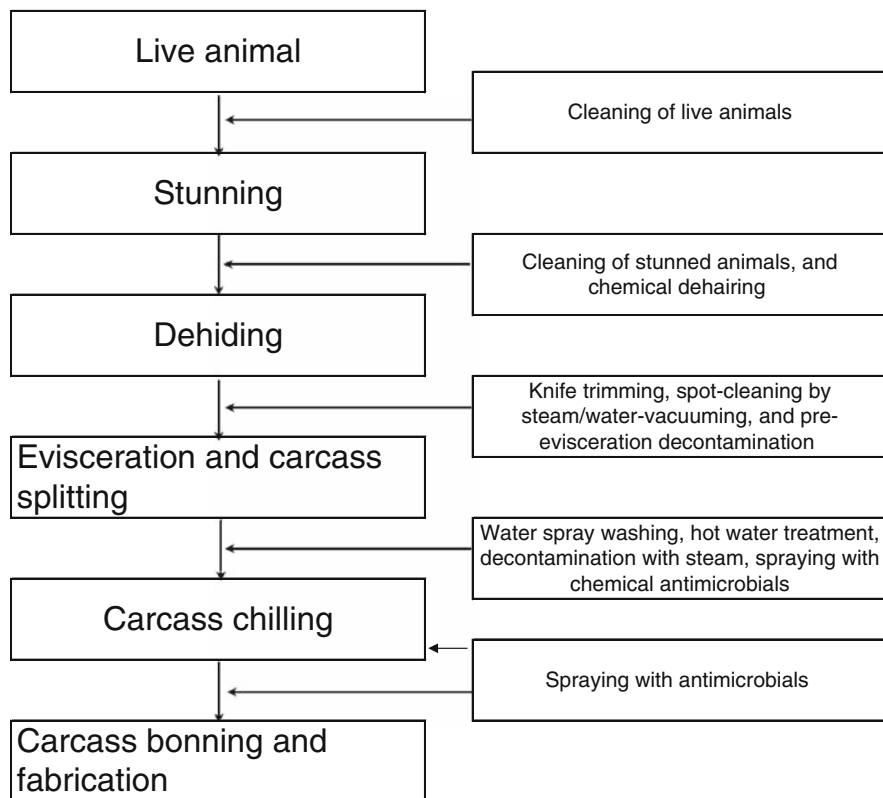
Live animal

Cleaning of live animals

Stunning

Cleaning of stunned animals, and chemical dehairing

Dehiding

Knife trimming, spot-cleaning by steam/water-vacuuming, and pre-evisceration decontamination

Evisceration and carcass splitting

Water spray washing, hot water treatment, decontamination with steam, spraying with chemical antimicrobials

Carcass chilling

Spraying with antimicrobials

Carcass bonning and fabrication